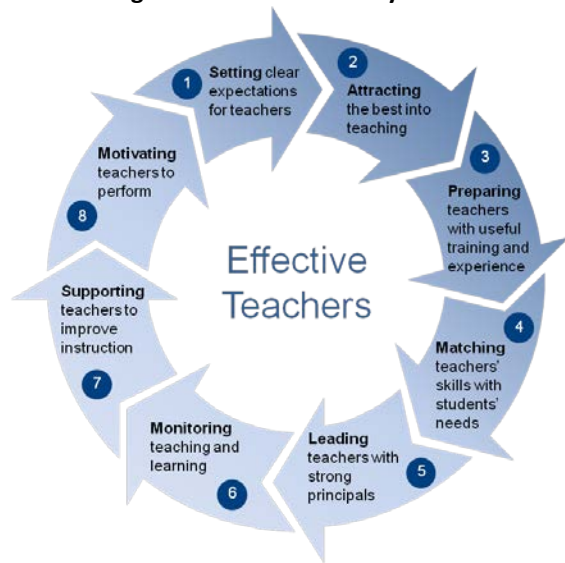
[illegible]

1 Setting clear expectations for teachers

2 Attracting the best into teaching

3 Preparing teachers with useful training and experience

4 Matching teachers' skills with students' needs

5 Leading teachers with strong principals

6 Monitoring teaching and learning

7 Supporting teachers to improve instruction

8 Motivating teachers to perform

Effective Teachers